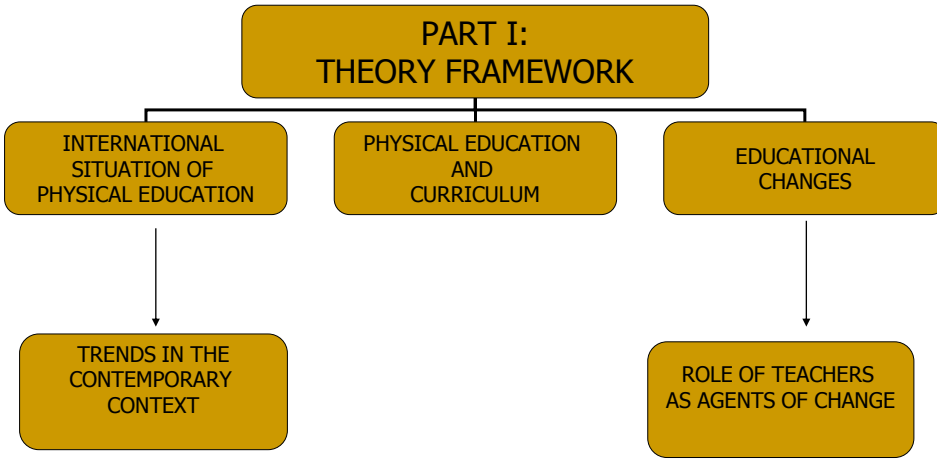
PART I:
THEORY FRAMEWORK

INTERNATIONAL SITUATION OF PHYSICAL EDUCATION

PHYSICAL EDUCATION AND CURRICULUM

EDUCATIONAL CHANGES

TRENDS IN THE CONTEMPORARY CONTEXT

ROLE OF TEACHERS AS AGENTS OF CHANGE